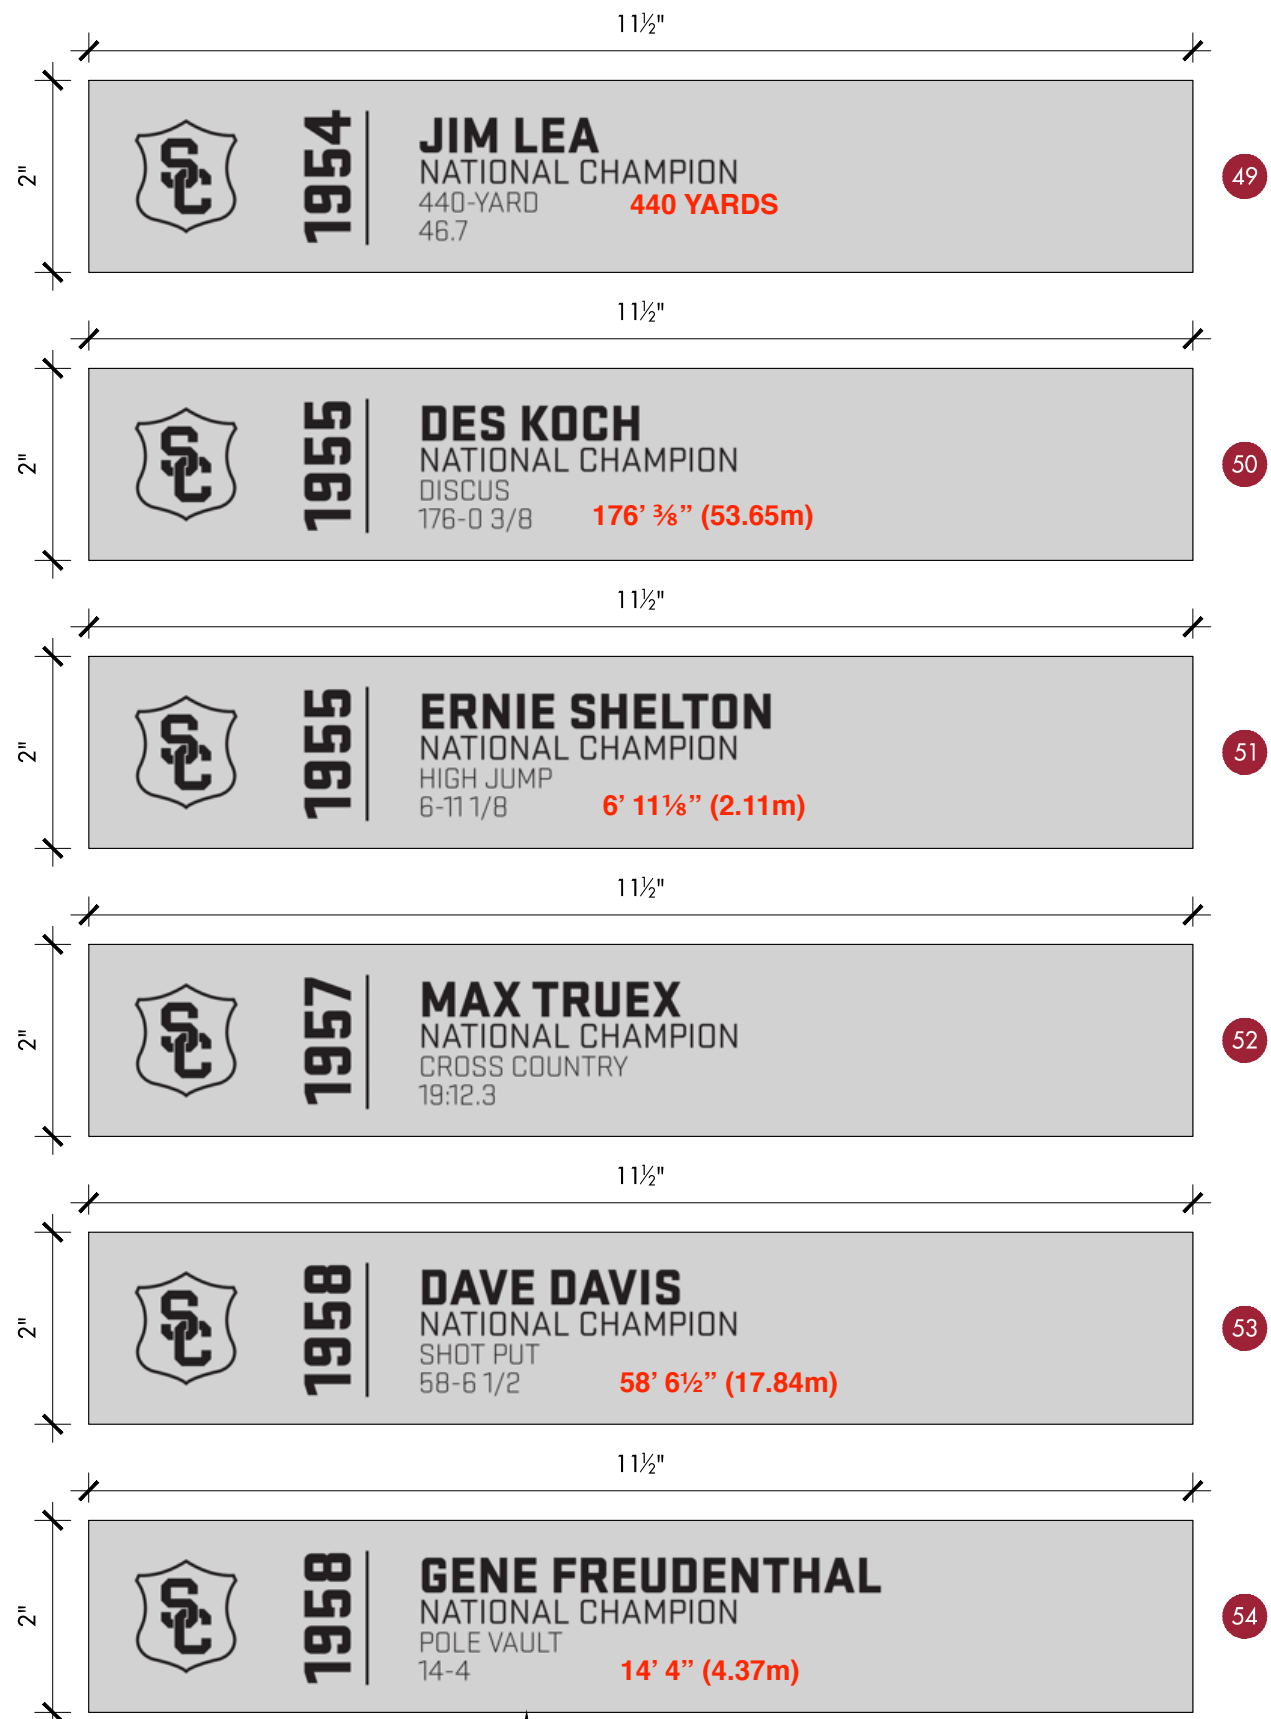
11½"

2"

SC

1954

JIM LEA
NATIONAL CHAMPION
440-YARD
46.7

440 YARDS

49

11½"

2"

SC

1955

DES KOCH
NATIONAL CHAMPION
DISCUS
176-0 3/8

176’ ⅜” (53.65m)

50

11½"

2"

SC

1955

ERNIE SHELTON
NATIONAL CHAMPION
HIGH JUMP
6-11 1/8

6’ 11⅛” (2.11m)

51

11½"

2"

SC

1957

MAX TRUEX
NATIONAL CHAMPION
CROSS COUNTRY
19:12.3

52

11½"

2"

SC

1958

DAVE DAVIS
NATIONAL CHAMPION
SHOT PUT
58-6 1/2

58’ 6½” (17.84m)

53

11½"

2"

SC

1958

GENE FREUDENTHAL
NATIONAL CHAMPION
POLE VAULT
14-4

14’ 4” (4.37m)

54